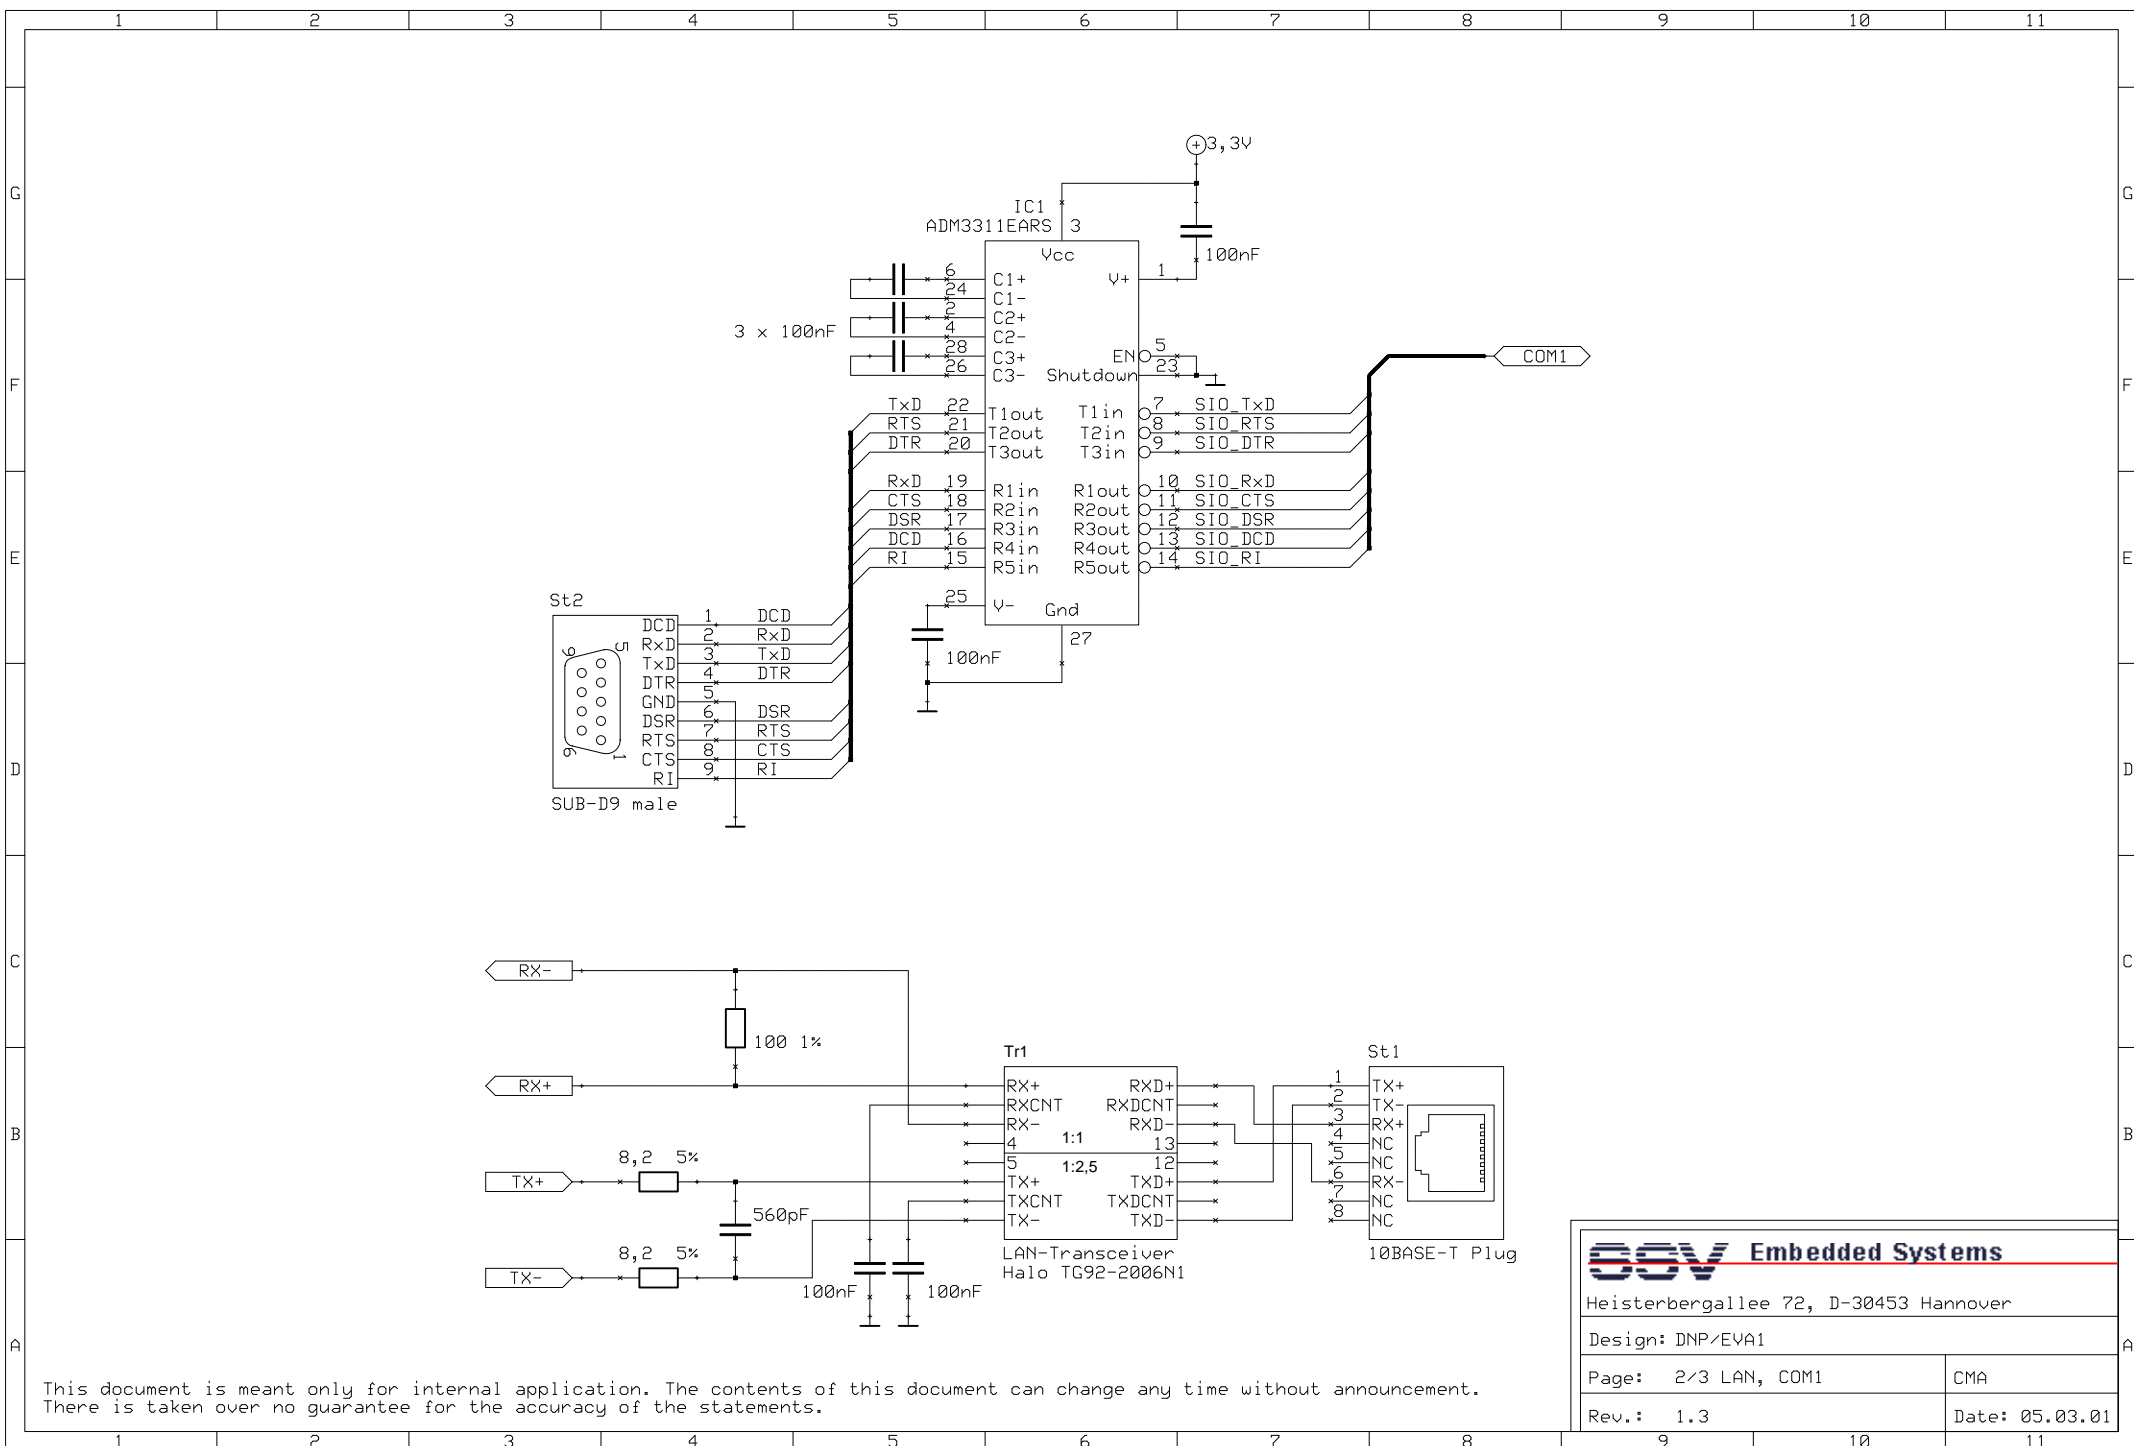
1 2 3 4 5 6 7 8 9 10 11

G
F
E
D
C
B
A

3,3V

IC1
ADM3311EARS 3

Vcc

100nF

6 C1+ V+ 1
24 C1-
2 C2+
4 C2-
28 C3+ EN 5
26 C3- Shutdown 23

3 x 100nF

COM1

TxD 22 T1out T1in 7 SIO_TxD
RTS 21 T2out T2in 8 SIO_RTS
DTR 20 T3out T3in 9 SIO_DTR

RxD 19 R1in R1out 10 SIO_RxD
CTS 18 R2in R2out 11 SIO_CTS
DSR 17 R3in R3out 12 SIO_DSR
DCD 16 R4in R4out 13 SIO_DCD
RI 15 R5in R5out 14 SIO_RI

25 V- Gnd
27

100nF

St2
DCD 1 DCD
RxD 2 RxD
TxD 3 TxD
DTR 4 DTR
GND 5
DSR 6 DSR
RTS 7 RTS
CTS 8 CTS
RI 9 RI
5 9 6 1
SUB-D9 male

RX-
100 1%
RX+

Tr1
RX+ RXD+
RXCNT RXDCNT
RX- RXD-
4 1:1 13
5 1:2,5 12
TX+ TXD+
TXCNT TXDCNT
TX- TXD-
LAN-Transceiver
Halo TG92-2006N1

St1
1 TX+
2 TX-
3 RX+
4 NC
5 NC
6 RX-
7 NC
8 NC
10BASE-T Plug

TX+ 8,2 5%
560pF
TX- 8,2 5%
100nF 100nF

This document is meant only for internal application. The contents of this document can change any time without announcement.
There is taken over no guarantee for the accuracy of the statements.

SSV Embedded Systems
Heisterbergallee 72, D-30453 Hannover
Design: DNP/EVA1
Page: 2/3 LAN, COM1 | CMA
Rev.: 1.3 | Date: 05.03.01